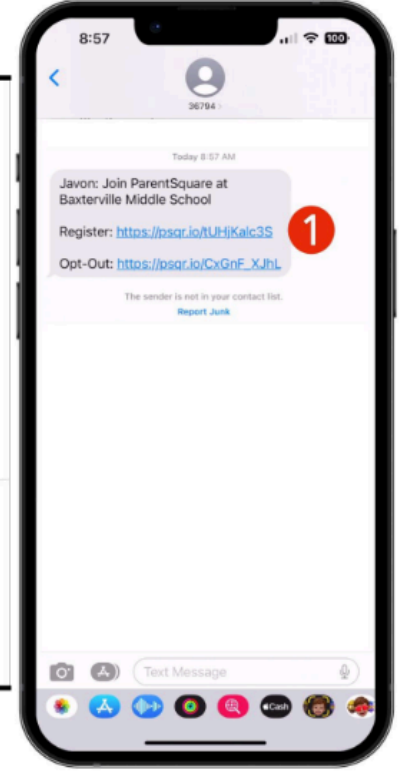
8:57
100
36794 >
Today 8:57 AM
Javon: Join ParentSquare at Baxterville Middle School

Register: https://psqr.io/tUHjKalc3S

Opt-Out: https://psqr.io/CxGnF_XJhL
1
The sender is not in your contact list.
Report Junk
Text Message
Cash